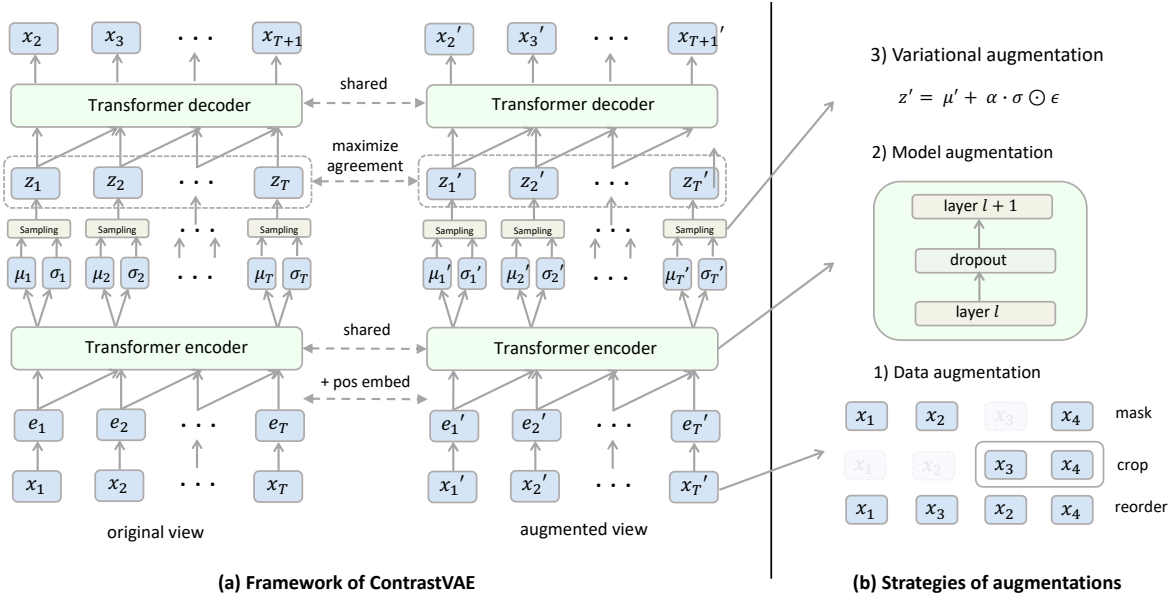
$x_2$ $x_3$ . . . $x_{T+1}$

$x_2'$ $x_3'$ . . . $x_{T+1}'$

shared

Transformer decoder

Transformer decoder

maximize agreement

$z_1$ $z_2$ . . . $z_T$

$z_1'$ $z_2'$ . . . $z_T'$

Sampling Sampling Sampling

Sampling Sampling Sampling

$\mu_1$ $\sigma_1$ $\mu_2$ $\sigma_2$ . . . $\mu_T$ $\sigma_T$

$\mu_1'$ $\sigma_1'$ $\mu_2'$ $\sigma_2'$ . . . $\mu_T'$ $\sigma_T'$

shared

Transformer encoder

Transformer encoder

+ pos embed

$e_1$ $e_2$ . . . $e_T$

$e_1'$ $e_2'$ . . . $e_T'$

$x_1$ $x_2$ . . . $x_T$

$x_1'$ $x_2'$ . . . $x_T'$

original view

augmented view

(a) Framework of ContrastVAE

3) Variational augmentation

$z' = \mu' + \alpha \cdot \sigma \odot \epsilon$

2) Model augmentation

layer $l+1$

dropout

layer $l$

1) Data augmentation

$x_1$ $x_2$ $x_3$ $x_4$ mask

$x_1$ $x_2$ $x_3$ $x_4$ crop

$x_1$ $x_3$ $x_2$ $x_4$ reorder

(b) Strategies of augmentations